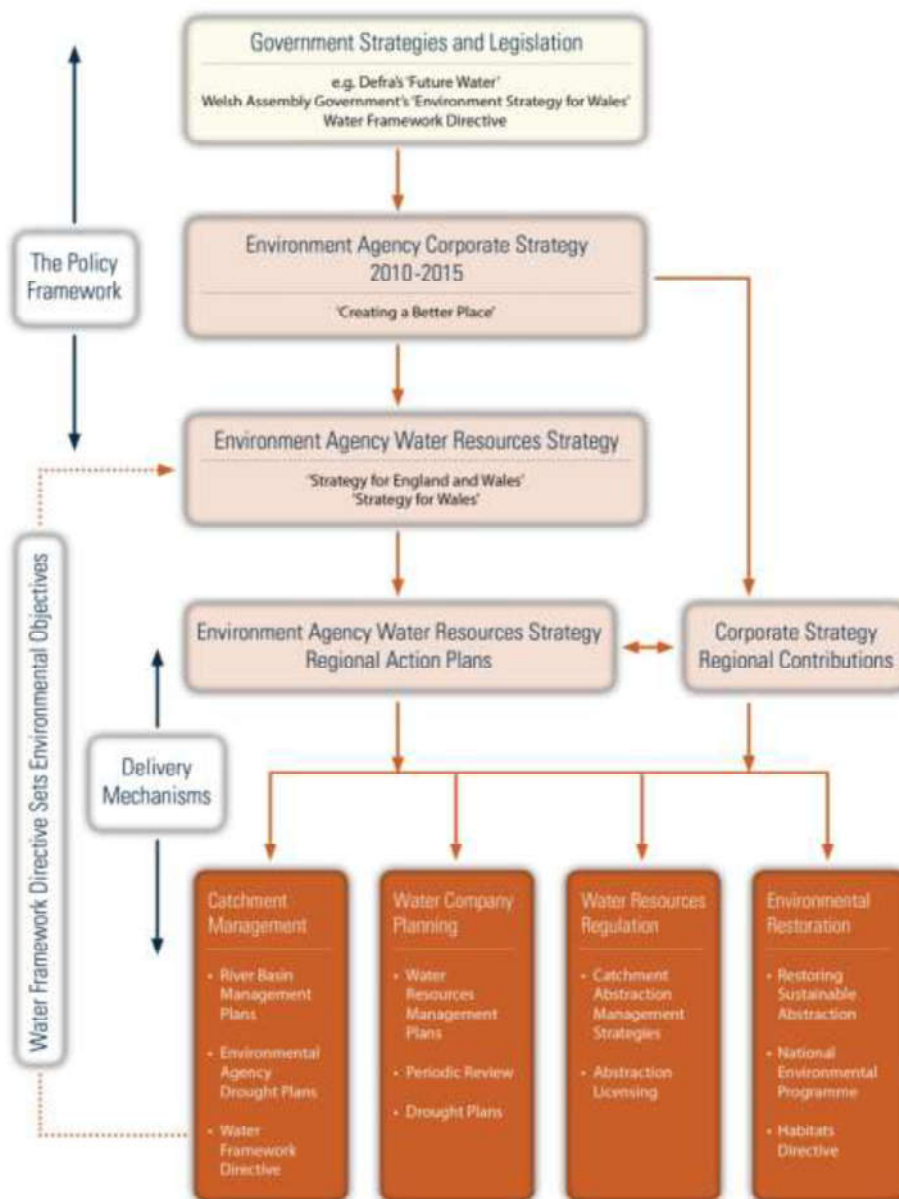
Government Strategies and Legislation

e.g. Defra's 'Future Water'
Welsh Assembly Government's 'Environment Strategy for Wales'
Water Framework Directive

The Policy Framework

Environment Agency Corporate Strategy 2010-2015

'Creating a Better Place'

Environment Agency Water Resources Strategy

'Strategy for England and Wales'
'Strategy for Wales'

Water Framework Directive Sets Environmental Objectives

Environment Agency Water Resources Strategy Regional Action Plans

Corporate Strategy Regional Contributions

Delivery Mechanisms

Catchment Management
• River Basin Management Plans
• Environmental Agency Drought Plans
• Water Framework Directive

Water Company Planning
• Water Resources Management Plans
• Periodic Review
• Drought Plans

Water Resources Regulation
• Catchment Abstraction Management Strategies
• Abstraction Licensing

Environmental Restoration
• Restoring Sustainable Abstraction
• National Environmental Programme
• Habitats Directive